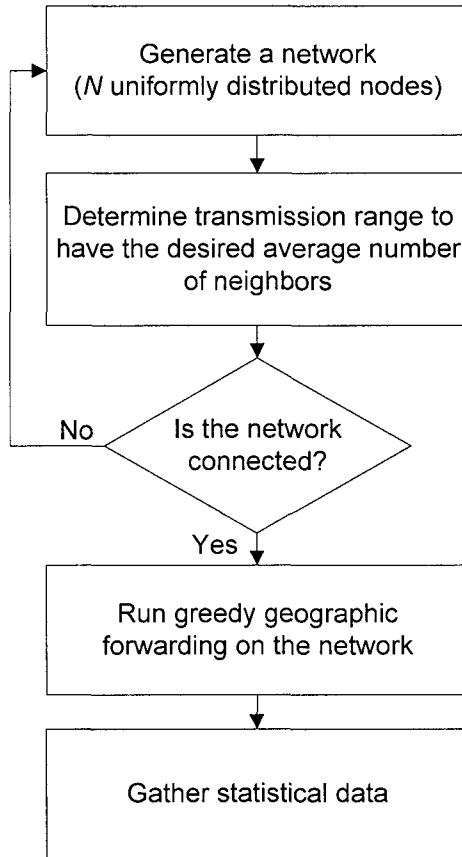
Generate a network
($N$ uniformly distributed nodes)

Determine transmission range to have the desired average number of neighbors

Is the network connected?

No

Yes

Run greedy geographic forwarding on the network

Gather statistical data